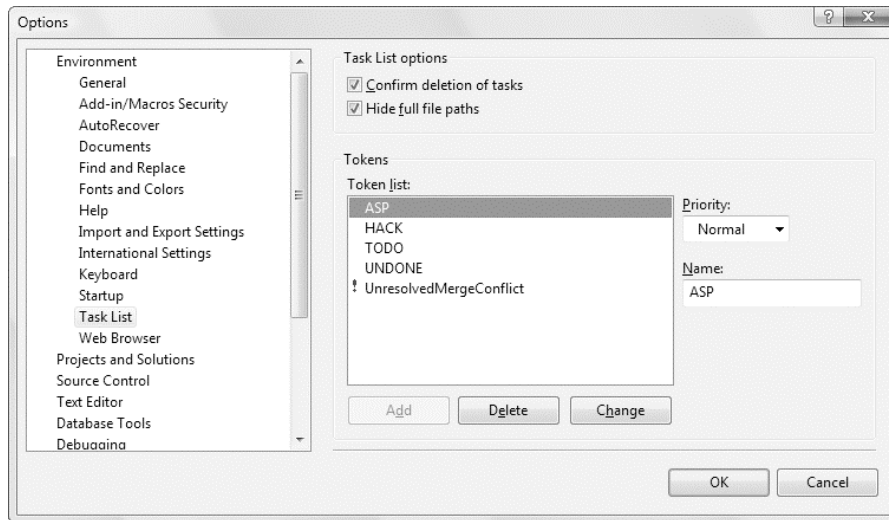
Options

Environment
General
Add-in/Macros Security
AutoRecover
Documents
Find and Replace
Fonts and Colors
Help
Import and Export Settings
International Settings
Keyboard
Startup
Task List
Web Browser
Projects and Solutions
Source Control
Text Editor
Database Tools
Debugging

Task List options
Confirm deletion of tasks
Hide full file paths

Tokens
Token list:
ASP
HACK
TODO
UNDONE
! UnresolvedMergeConflict

Priority:
Normal

Name:
ASP

Add
Delete
Change

OK
Cancel